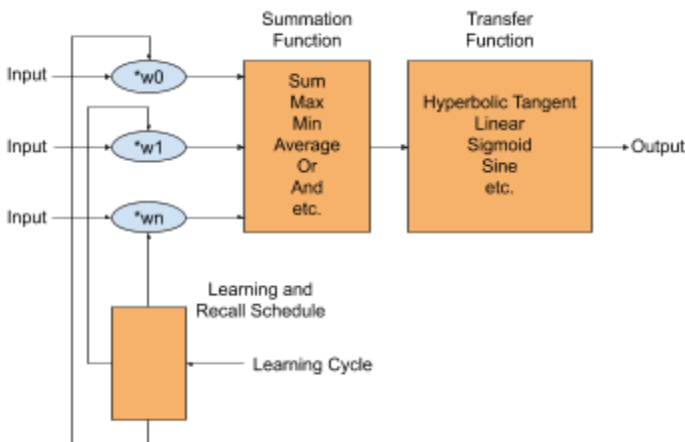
Input

*w0

Input

*w1

Input

*wn

Summation Function

Sum
Max
Min
Average
Or
And
etc.

Transfer Function

Hyperbolic Tangent
Linear
Sigmoid
Sine
etc.

Output

Learning and Recall Schedule

Learning Cycle